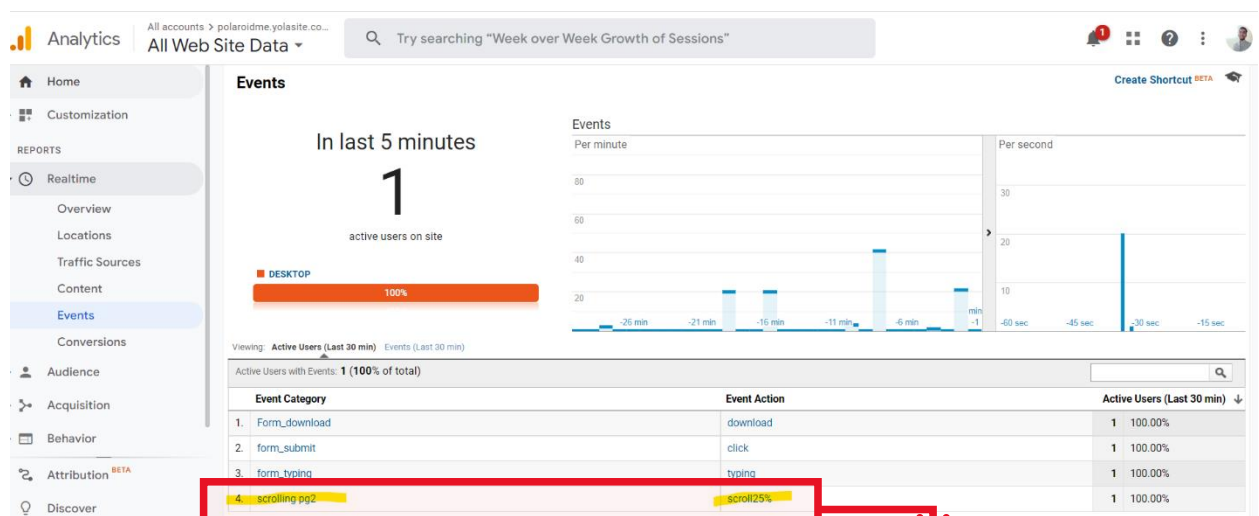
Analytics All accounts > polaroidme.yolasite.co... All Web Site Data

Try searching "Week over Week Growth of Sessions"

1

Home
Customization
REPORTS
Realtime
Overview
Locations
Traffic Sources
Content
Events
Conversions
Audience
Acquisition
Behavior
Attribution BETA
Discover

Events

Create Shortcut BETA

In last 5 minutes
1
active users on site

DESKTOP
100%

Events
Per minute
80
60
40
20
-26 min -21 min -16 min -11 min -6 min -1 min

Per second
30
20
10
-60 sec -45 sec -30 sec -15 sec

Viewing: Active Users (Last 30 min) Events (Last 30 min)

Active Users with Events: 1 (100% of total)

| | Event Category | Event Action | Active Users (Last 30 min) |
|---|---|---|---|
| 1. | Form_download | download | 1 100.00% |
| 2. | form_submit | click | 1 100.00% |
| 3. | form_typing | typing | 1 100.00% |
| 4. | scrolling pg2 | scroll25% | 1 100.00% |